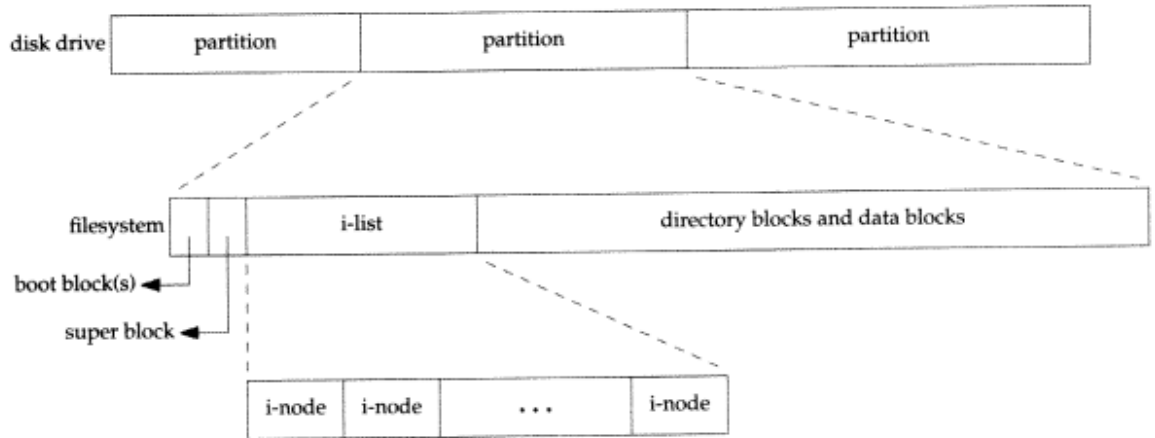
disk drive

| partition | partition | partition |
|---|---|---|

filesystem

| | | i-list | directory blocks and data blocks |
|---|---|---|---|

boot block(s)

super block

| i-node | i-node | ... | i-node |
|---|---|---|---|